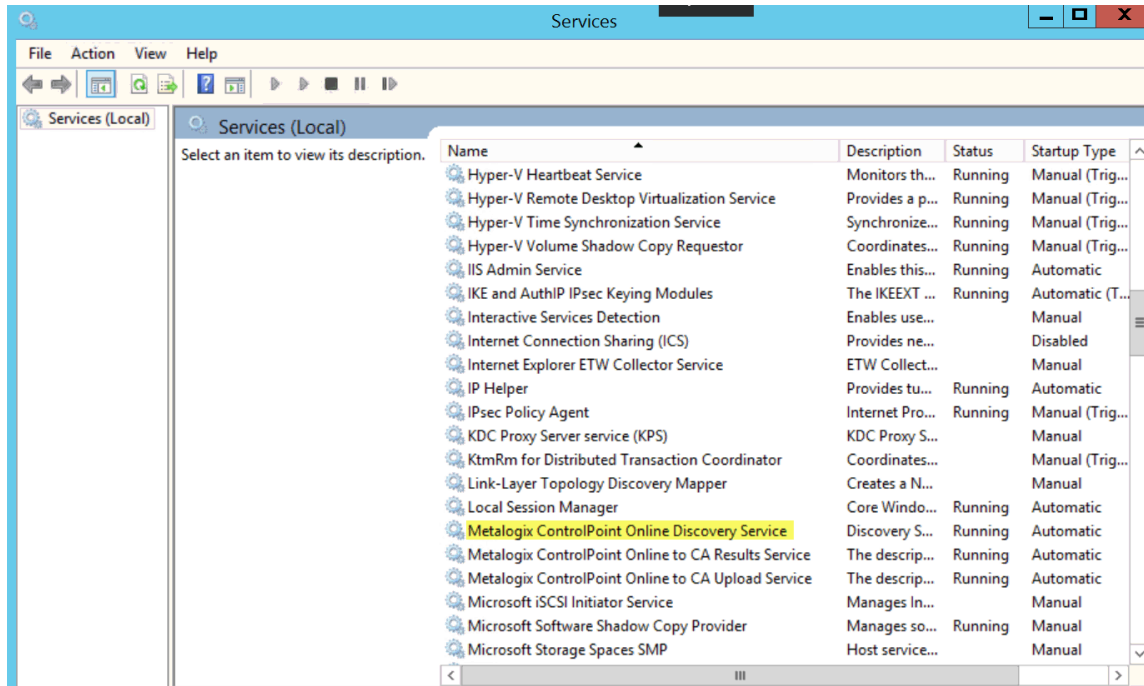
Services

File Action View Help

Services (Local)

Services (Local)

Select an item to view its description.

| Name | Description | Status | Startup Type |
|---|---|---|---|
| Hyper-V Heartbeat Service | Monitors th... | Running | Manual (Trig... |
| Hyper-V Remote Desktop Virtualization Service | Provides a p... | Running | Manual (Trig... |
| Hyper-V Time Synchronization Service | Synchronize... | Running | Manual (Trig... |
| Hyper-V Volume Shadow Copy Requestor | Coordinates... | Running | Manual (Trig... |
| IIS Admin Service | Enables this... | Running | Automatic |
| IKE and AuthIP IPsec Keying Modules | The IKEEXT ... | Running | Automatic (T... |
| Interactive Services Detection | Enables use... | | Manual |
| Internet Connection Sharing (ICS) | Provides ne... | | Disabled |
| Internet Explorer ETW Collector Service | ETW Collect... | | Manual |
| IP Helper | Provides tu... | Running | Automatic |
| IPsec Policy Agent | Internet Pro... | Running | Manual (Trig... |
| KDC Proxy Server service (KPS) | KDC Proxy S... | | Manual |
| KtmRm for Distributed Transaction Coordinator | Coordinates... | | Manual (Trig... |
| Link-Layer Topology Discovery Mapper | Creates a N... | | Manual |
| Local Session Manager | Core Windo... | Running | Automatic |
| Metalogix ControlPoint Online Discovery Service | Discovery S... | Running | Automatic |
| Metalogix ControlPoint Online to CA Results Service | The descrip... | Running | Automatic |
| Metalogix ControlPoint Online to CA Upload Service | The descrip... | Running | Automatic |
| Microsoft iSCSI Initiator Service | Manages In... | | Manual |
| Microsoft Software Shadow Copy Provider | Manages so... | Running | Manual |
| Microsoft Storage Spaces SMP | Host service... | | Manual |